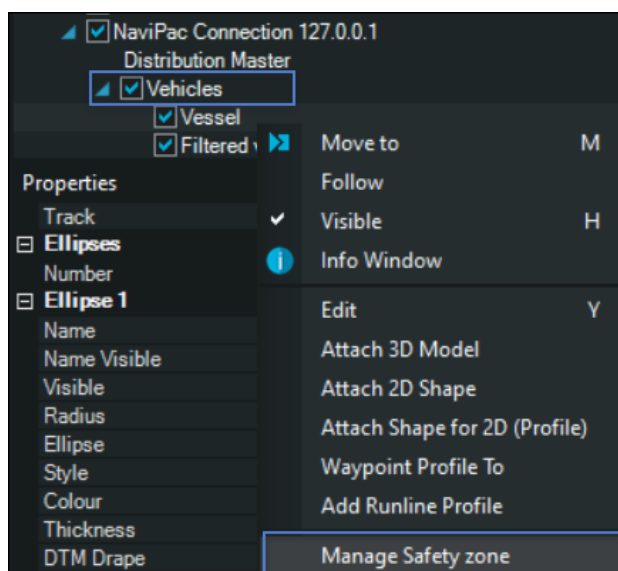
NaviPac Connection 127.0.0.1
Distribution Master
Vehicles
Vessel
Filtered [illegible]
Properties
Track
Ellipses
Number
Ellipse 1
Name
Name Visible
Visible
Radius
Ellipse
Style
Colour
Thickness
DTM Drape

Move to M
Follow
Visible H
Info Window
Edit Y
Attach 3D Model
Attach 2D Shape
Attach Shape for 2D (Profile)
Waypoint Profile To
Add Runline Profile
Manage Safety zone